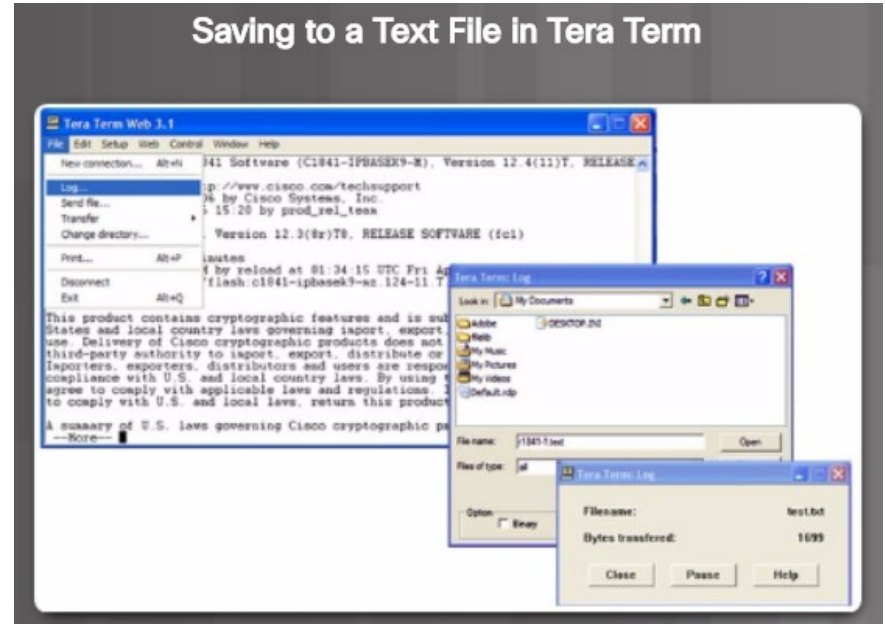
Saving to a Text File in Tera Term

Tera Term Web 3.1

File Edit Setup Web Control Window Help

New connection... Alt+N
Log...
Send file...
Transfer
Change directory...
Print... Alt+P
Disconnect
Exit Alt+Q

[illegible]41 Software (C1841-IPBASEK9-M), Version 12.4(11)T, RELEASE
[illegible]p://www.cisco.com/techsupport
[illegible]6 by Cisco Systems, Inc.
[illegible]5 15:20 by prod_rel_team
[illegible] Version 12.3(8r)T8, RELEASE SOFTWARE (fc1)
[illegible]inutes
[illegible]d by reload at 01:34:15 UTC Fri A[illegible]
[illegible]flash:c1841-ipbasek9-mz.124-11.T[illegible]

This product contains cryptographic features and is sub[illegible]
States and local country laws governing import, export,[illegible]
use. Delivery of Cisco cryptographic products does not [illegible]
third-party authority to import, export, distribute or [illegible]
Importers, exporters, distributors and users are respo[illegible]
compliance with U.S. and local country laws. By using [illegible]
agree to comply with applicable laws and regulations. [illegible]
to comply with U.S. and local laws, return this product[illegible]

A summary of U.S. laws governing Cisco cryptographic p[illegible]
--More--

Tera Term: Log
Look in: My Documents
Adobe
fileb
My Music
My Pictures
My Videos
Default.rdp
DESKTOP.INI
File name: r1841-1.text
Files of type: all
Open
Option
Binary

Tera Term: Log
Filename: test.txt
Bytes transfered: 1699
Close
Pause
Help